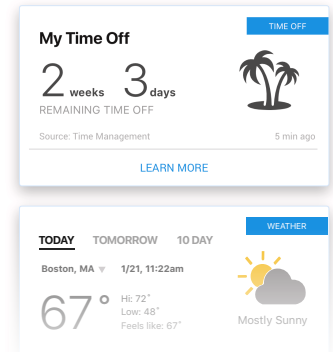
TIME OFF

My Time Off

2 weeks 3 days
REMAINING TIME OFF

Source: Time Management

5 min ago

LEARN MORE

WEATHER

TODAY TOMORROW 10 DAY

Boston, MA ▾ 1/21, 11:22am

67°

Hi: 72°
Low: 48°
Feels like: 67°

Mostly Sunny